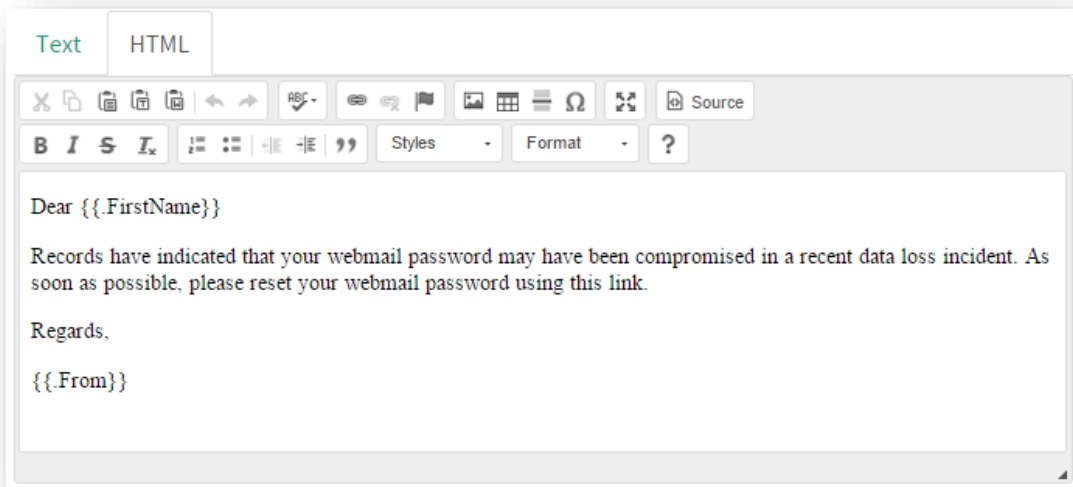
Text HTML

Source

B I S $I_x$ Styles Format ?

Dear {{.FirstName}}

Records have indicated that your webmail password may have been compromised in a recent data loss incident. As soon as possible, please reset your webmail password using this link.

Regards,

{{.From}}